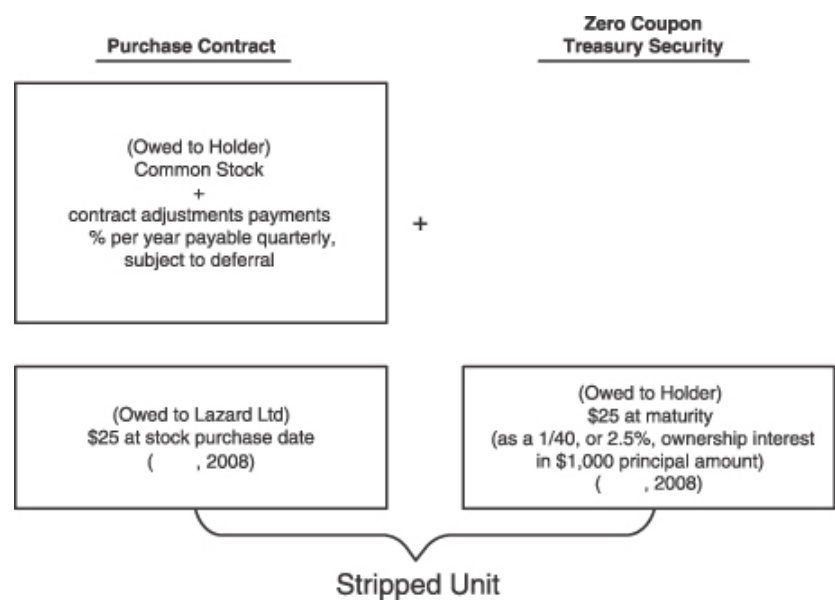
Purchase Contract

Zero Coupon Treasury Security

(Owed to Holder)
Common Stock
+
contract adjustments payments
% per year payable quarterly,
subject to deferral

+

(Owed to Lazard Ltd)
$25 at stock purchase date
( , 2008)

(Owed to Holder)
$25 at maturity
(as a 1/40, or 2.5%, ownership interest in $1,000 principal amount)
( , 2008)

Stripped Unit